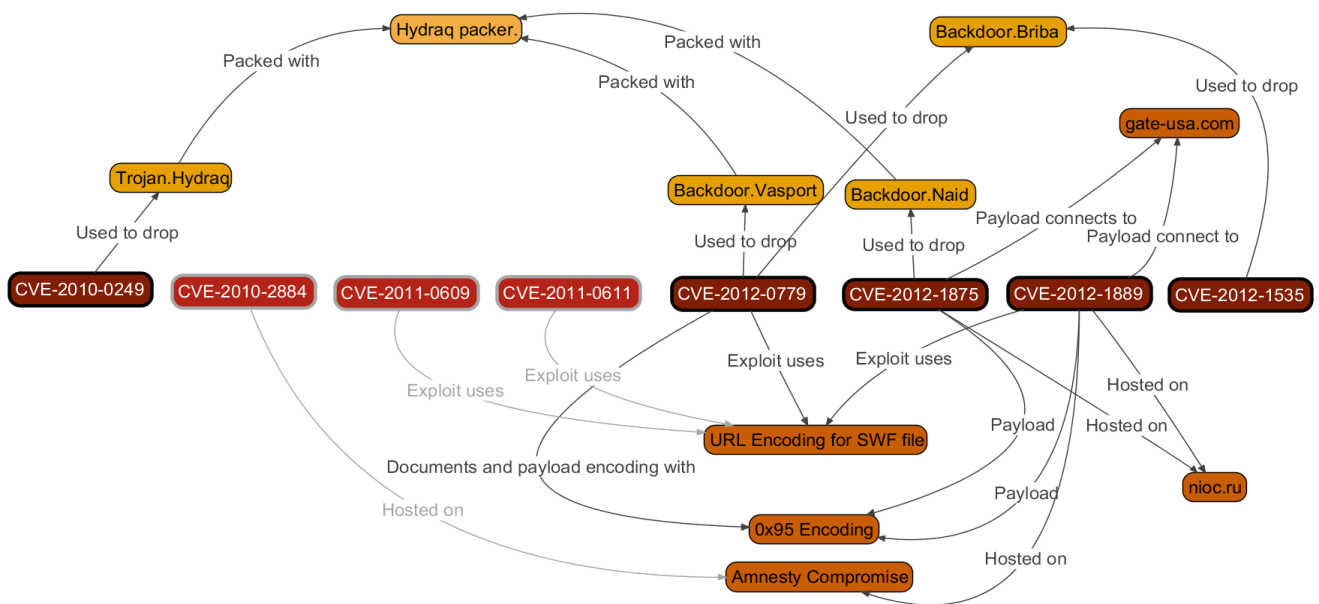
Hydraq packer.

Packed with

Packed with

Packed with

Backdoor.Briba

Used to drop

Used to drop

gate-usa.com

Trojan.Hydraq

Backdoor.Vasport

Backdoor.Naid

Payload connects to

Payload connect to

Used to drop

Used to drop

Used to drop

CVE-2010-0249

CVE-2010-2884

CVE-2011-0609

CVE-2011-0611

CVE-2012-0779

CVE-2012-1875

CVE-2012-1889

CVE-2012-1535

Exploit uses

Exploit uses

Exploit uses

Exploit uses

Hosted on

Hosted on

URL Encoding for SWF file

Payload

Documents and payload encoding with

Payload

nioc.ru

Hosted on

0x95 Encoding

Hosted on

Amnesty Compromise